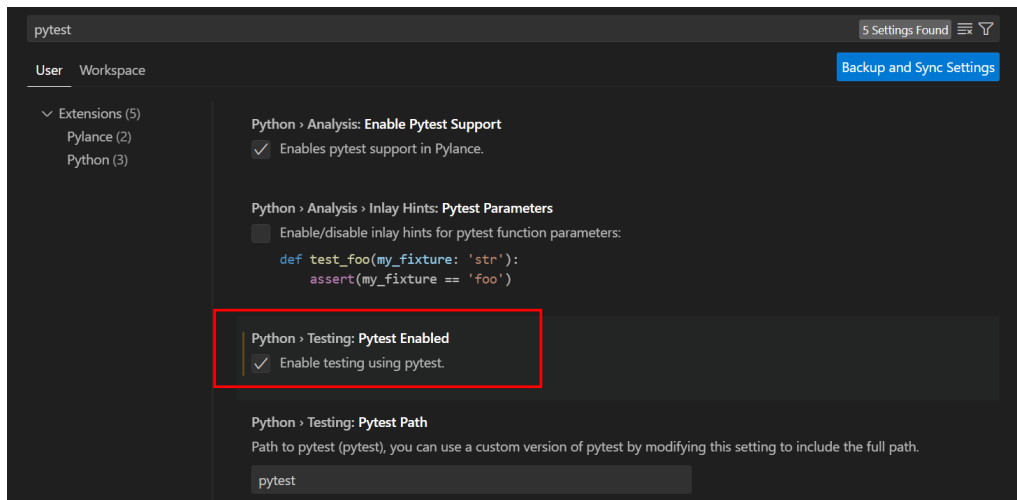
pytest

5 Settings Found

User Workspace

Backup and Sync Settings

Extensions (5)
Pylance (2)
Python (3)

Python › Analysis: Enable Pytest Support
Enables pytest support in Pylance.

Python › Analysis › Inlay Hints: Pytest Parameters
Enable/disable inlay hints for pytest function parameters:

def test_foo(my_fixture: 'str'):
    assert(my_fixture == 'foo')

Python › Testing: Pytest Enabled
Enable testing using pytest.

Python › Testing: Pytest Path
Path to pytest (pytest), you can use a custom version of pytest by modifying this setting to include the full path.

pytest